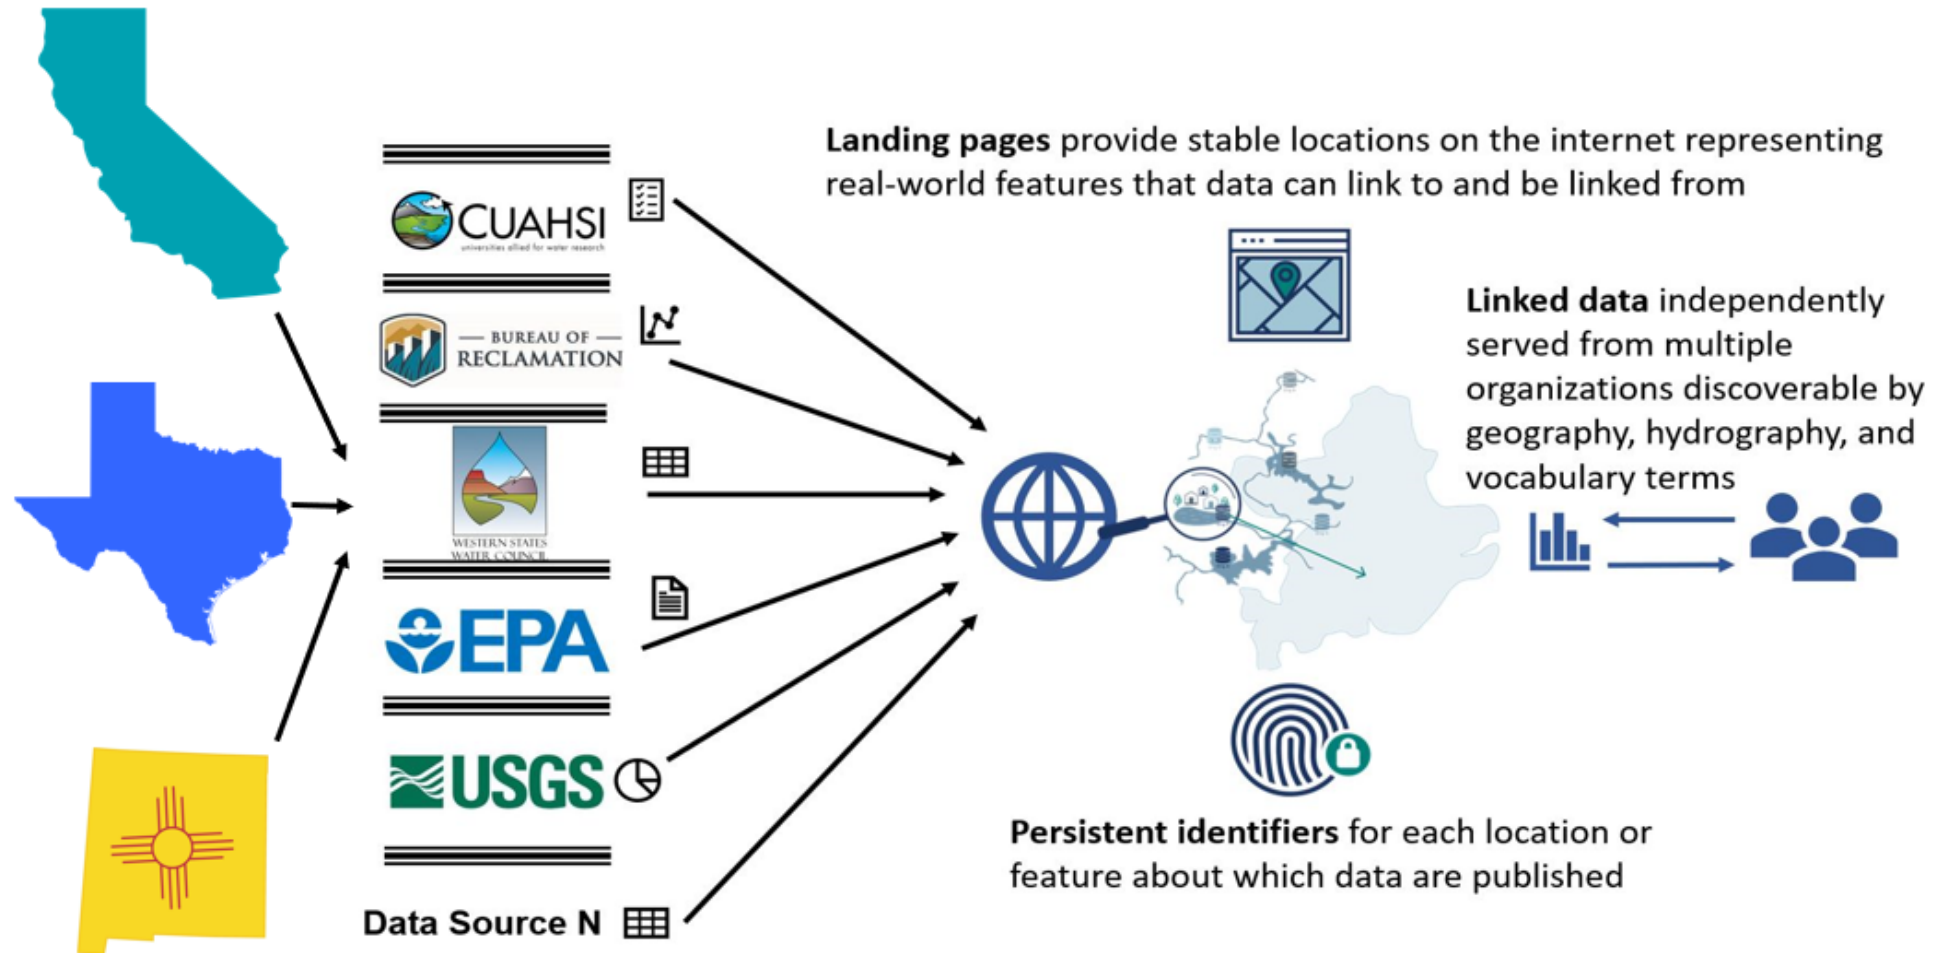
CUAHSI
universities allied for water research

BUREAU OF
RECLAMATION

WESTERN STATES
WATER COUNCIL

EPA

USGS

Data Source N

**Landing pages** provide stable locations on the internet representing real-world features that data can link to and be linked from

**Linked data** independently served from multiple organizations discoverable by geography, hydrography, and vocabulary terms

**Persistent identifiers** for each location or feature about which data are published